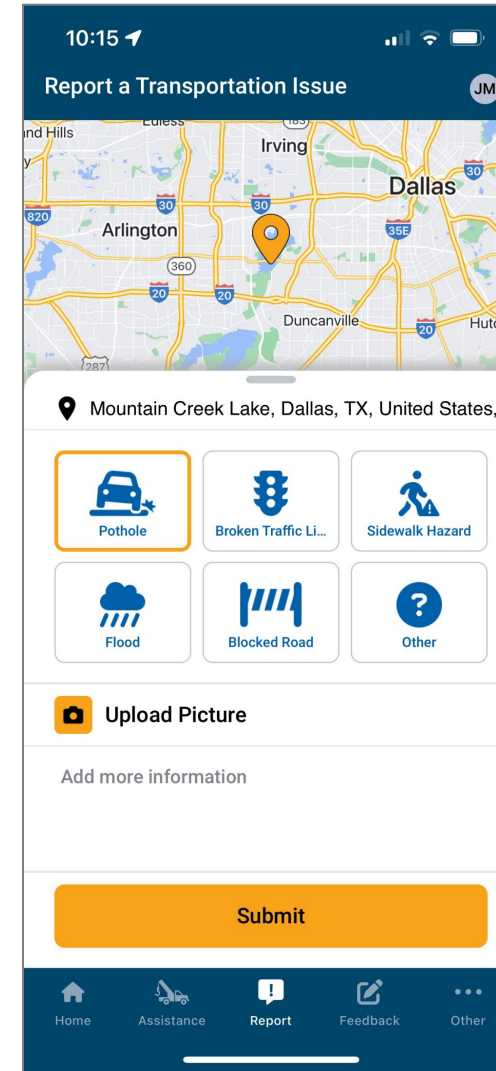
10:15

Report a Transportation Issue

JM

nd Hills
Euless
183
Irving
30
Dallas
820
30
30
Arlington
35E
360
20
20
Duncanville
20
Hut
287

Mountain Creek Lake, Dallas, TX, United States,

Pothole

Broken Traffic Li...

Sidewalk Hazard

Flood

Blocked Road

?

Other

Upload Picture

Add more information

Submit

Home

Assistance

Report

Feedback

Other